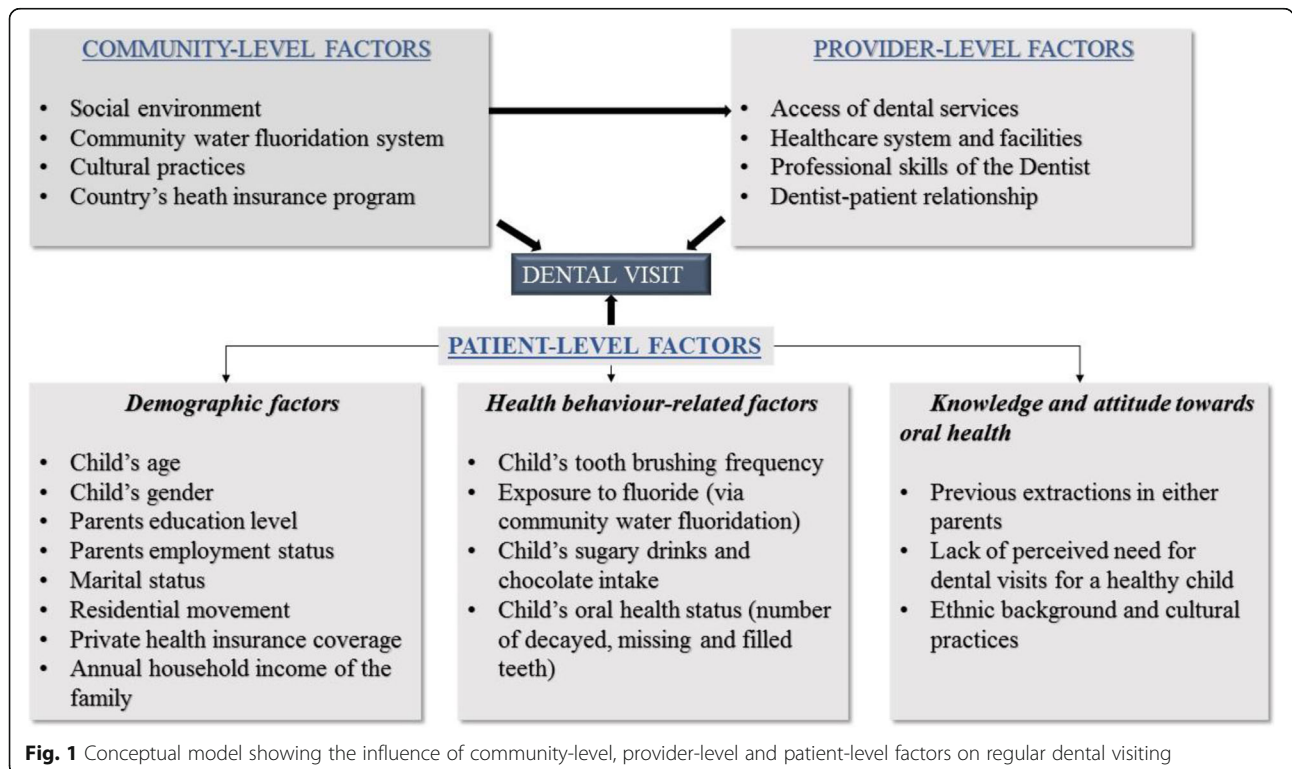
COMMUNITY-LEVEL FACTORS

- Social environment
- Community water fluoridation system
- Cultural practices
- Country's heath insurance program

PROVIDER-LEVEL FACTORS

- Access of dental services
- Healthcare system and facilities
- Professional skills of the Dentist
- Dentist-patient relationship

DENTAL VISIT

PATIENT-LEVEL FACTORS

Demographic factors

- Child's age
- Child's gender
- Parents education level
- Parents employment status
- Marital status
- Residential movement
- Private health insurance coverage
- Annual household income of the family

Health behaviour-related factors

- Child's tooth brushing frequency
- Exposure to fluoride (via community water fluoridation)
- Child's sugary drinks and chocolate intake
- Child's oral health status (number of decayed, missing and filled teeth)

Knowledge and attitude towards oral health

- Previous extractions in either parents
- Lack of perceived need for dental visits for a healthy child
- Ethnic background and cultural practices

Fig. 1 Conceptual model showing the influence of community-level, provider-level and patient-level factors on regular dental visiting